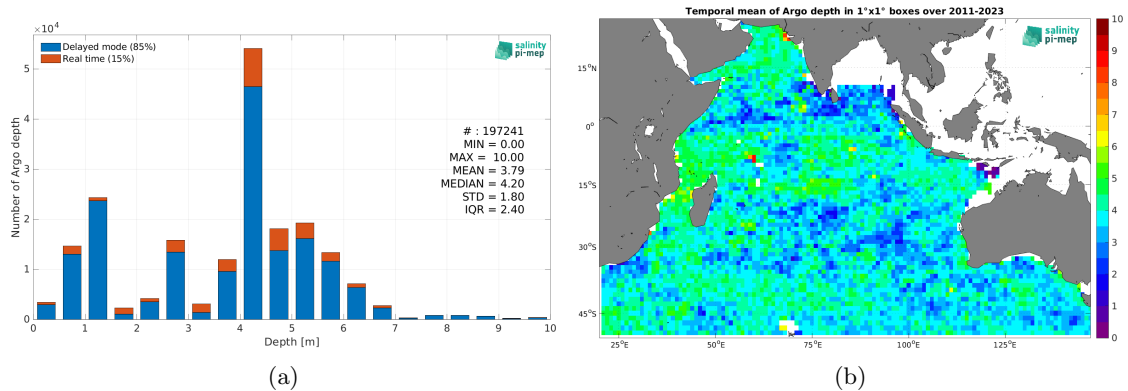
$\times10^4$

Delayed mode (85%)
Real time (15%)

salinity pi-mep

# : 197241
MIN = 0.00
MAX = 10.00
MEAN = 3.79
MEDIAN = 4.20
STD = 1.80
IQR = 2.40

Number of Argo depth

5
4
3
2
1
0

0 1 2 3 4 5 6 7 8 9 10

Depth [m]

(a)

Temporal mean of Argo depth in 1°x1° boxes over 2011-2023

salinity pi-mep

15°N
0°
15°S
30°S
45°S

25°E 50°E 75°E 100°E 125°E

10
9
8
7
6
5
4
3
2
1
0

(b)